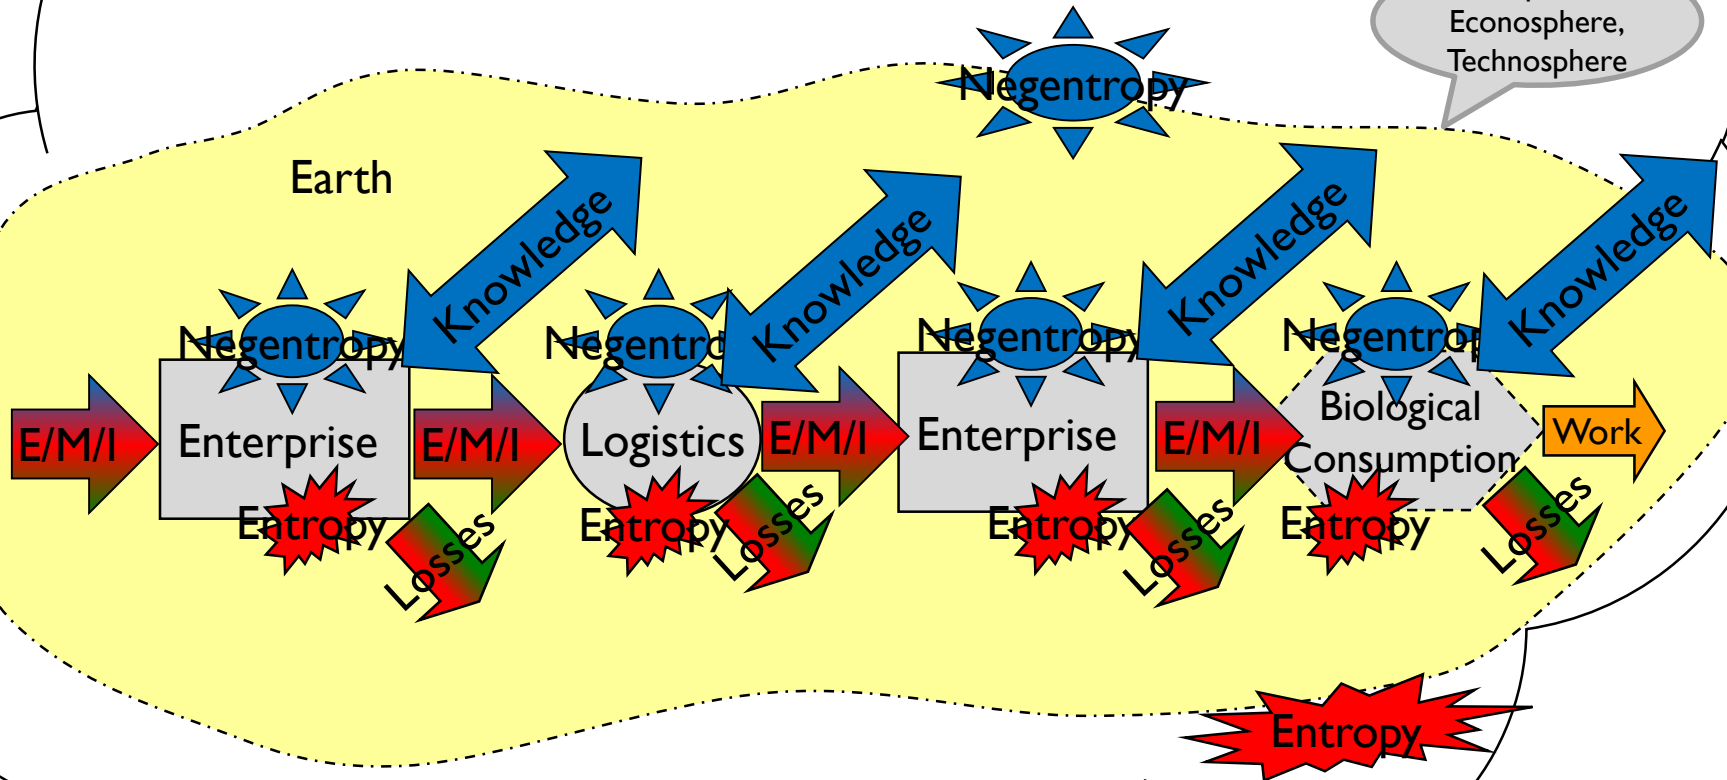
Econosphere, Technosphere

Negentropy

Earth

Knowledge

Knowledge

Knowledge

Knowledge

Negentropy

Negentro

Negentropy

Negentrop

E/M/I

Enterprise

E/M/I

Logistics

E/M/I

Enterprise

E/M/I

Biological Consumption

Work

Entropy

Losses

Entropy

Losses

Entropy

Losses

Entropy

Losses

Entropy